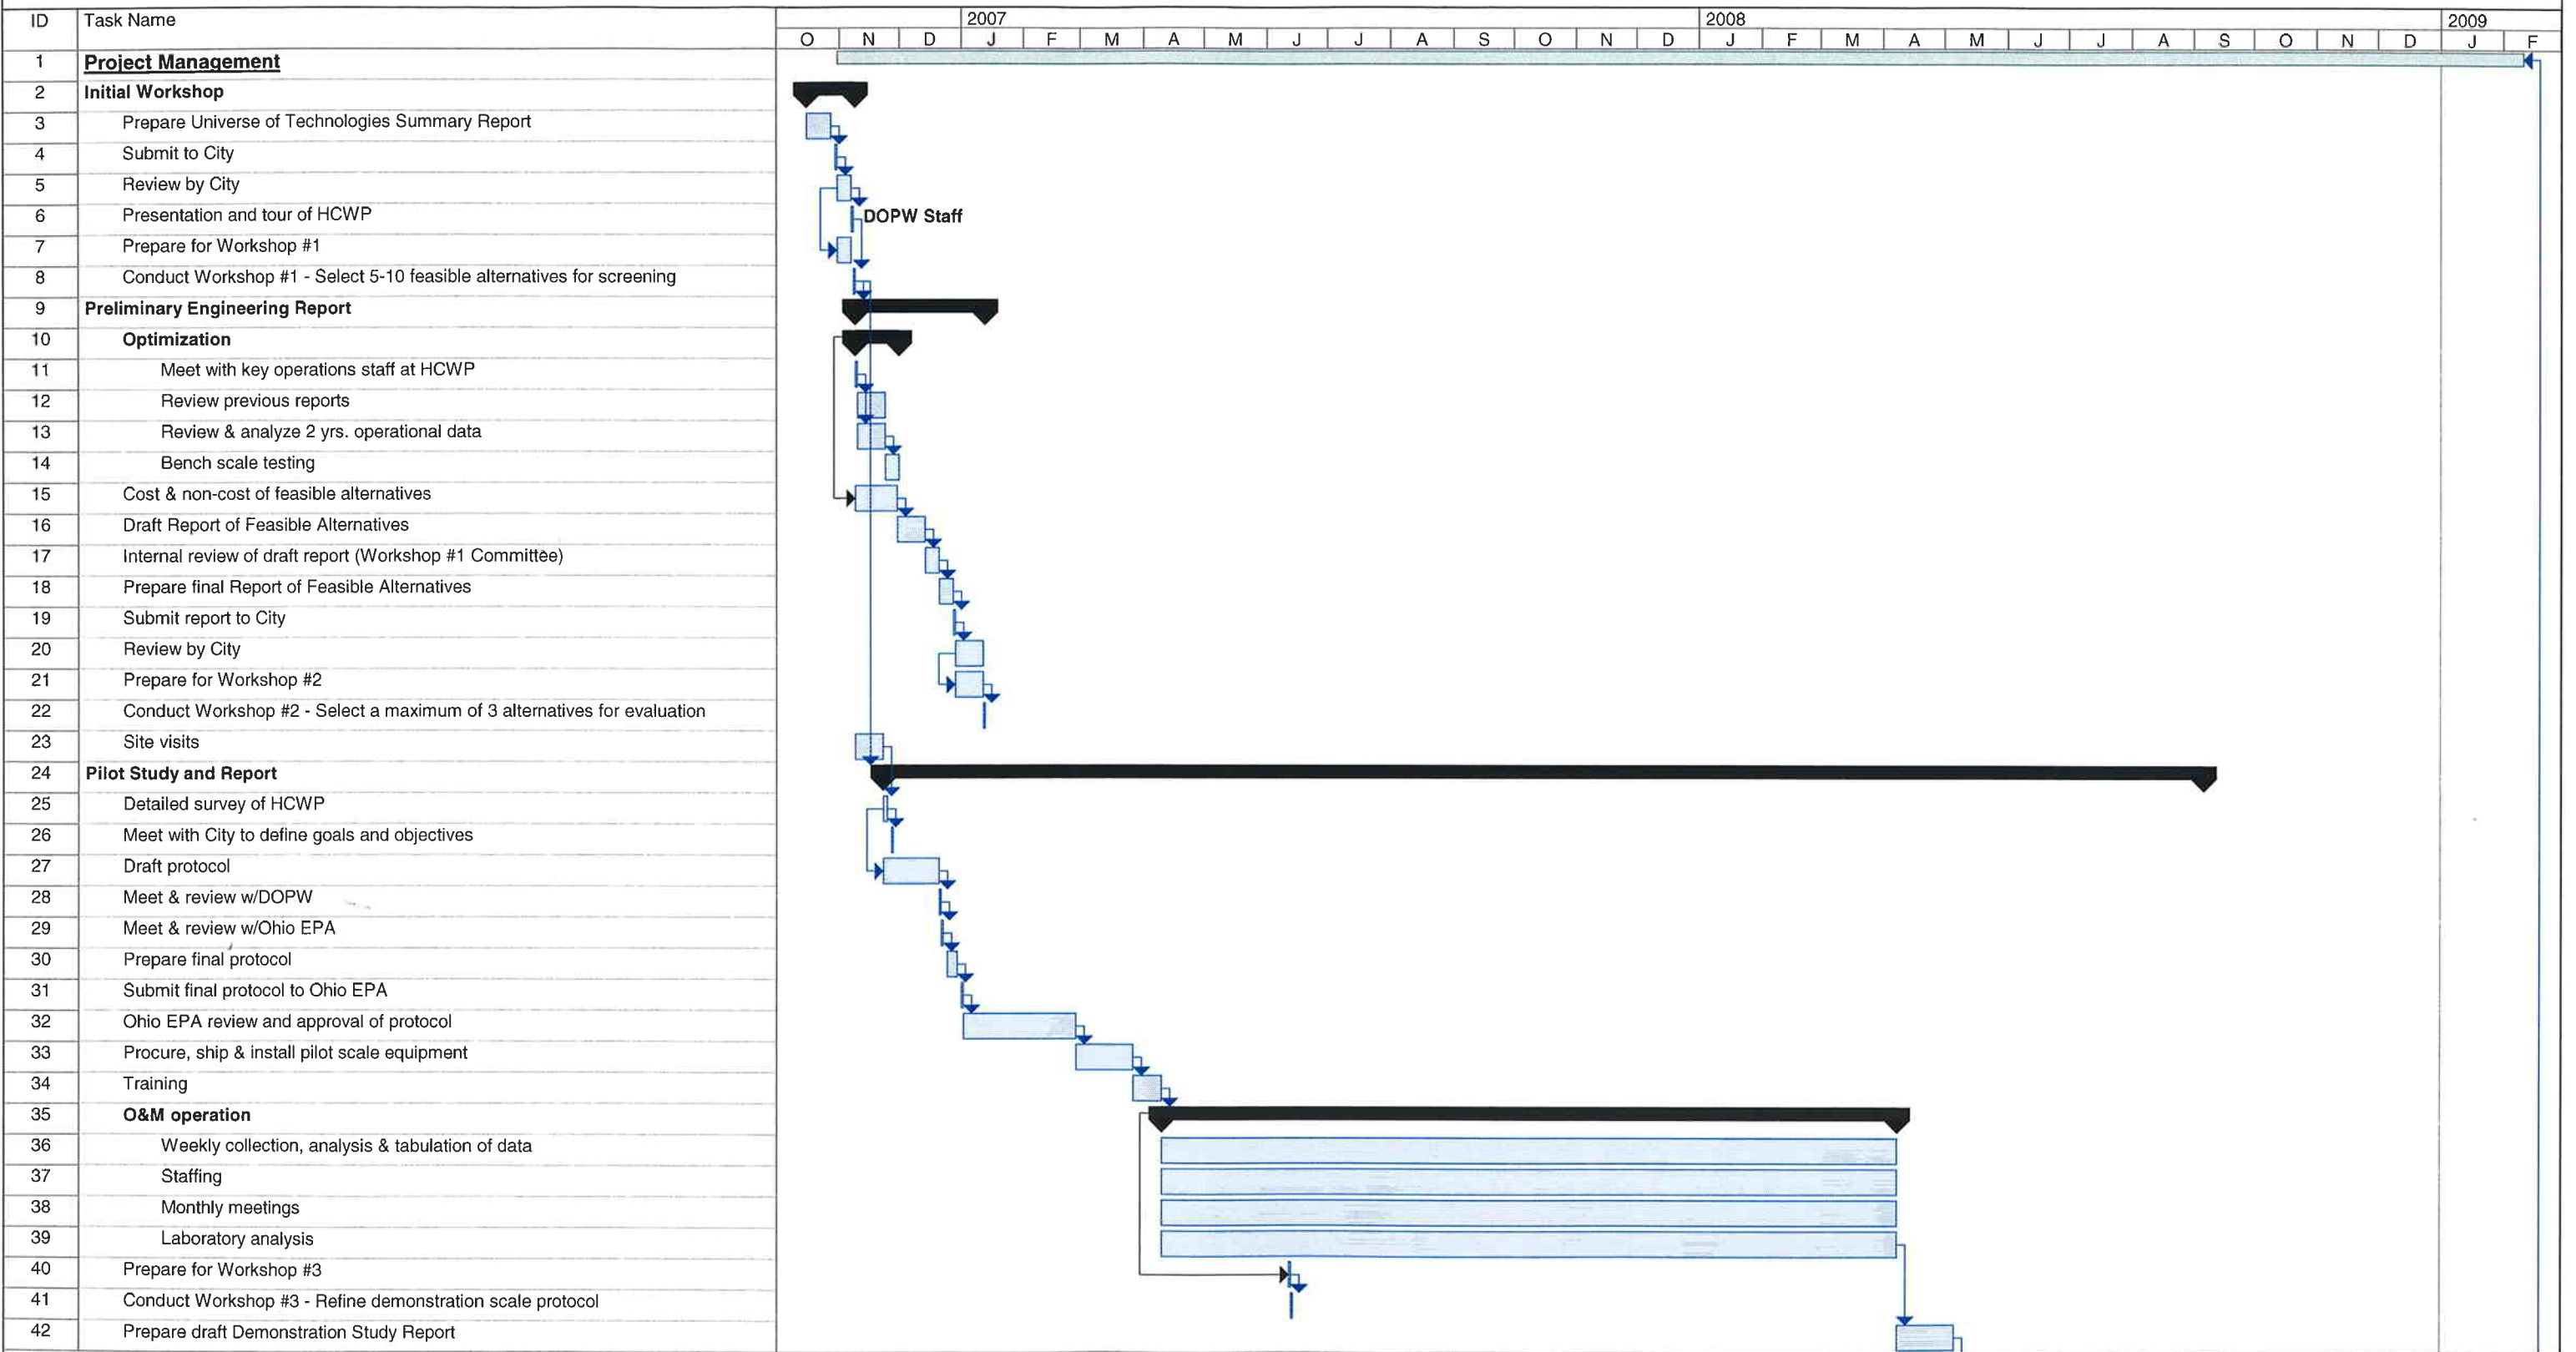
| ID | Task Name |
|---|---|
| 1 | Project Management |
| 2 | Initial Workshop |
| 3 | Prepare Universe of Technologies Summary Report |
| 4 | Submit to City |
| 5 | Review by City |
| 6 | Presentation and tour of HCWP |
| 7 | Prepare for Workshop #1 |
| 8 | Conduct Workshop #1 - Select 5-10 feasible alternatives for screening |
| 9 | Preliminary Engineering Report |
| 10 | Optimization |
| 11 | Meet with key operations staff at HCWP |
| 12 | Review previous reports |
| 13 | Review & analyze 2 yrs. operational data |
| 14 | Bench scale testing |
| 15 | Cost & non-cost of feasible alternatives |
| 16 | Draft Report of Feasible Alternatives |
| 17 | Internal review of draft report (Workshop #1 Committee) |
| 18 | Prepare final Report of Feasible Alternatives |
| 19 | Submit report to City |
| 20 | Review by City |
| 21 | Prepare for Workshop #2 |
| 22 | Conduct Workshop #2 - Select a maximum of 3 alternatives for evaluation |
| 23 | Site visits |
| 24 | Pilot Study and Report |
| 25 | Detailed survey of HCWP |
| 26 | Meet with City to define goals and objectives |
| 27 | Draft protocol |
| 28 | Meet & review w/DOPW |
| 29 | Meet & review w/Ohio EPA |
| 30 | Prepare final protocol |
| 31 | Submit final protocol to Ohio EPA |
| 32 | Ohio EPA review and approval of protocol |
| 33 | Procure, ship & install pilot scale equipment |
| 34 | Training |
| 35 | O&M operation |
| 36 | Weekly collection, analysis & tabulation of data |
| 37 | Staffing |
| 38 | Monthly meetings |
| 39 | Laboratory analysis |
| 40 | Prepare for Workshop #3 |
| 41 | Conduct Workshop #3 - Refine demonstration scale protocol |
| 42 | Prepare draft Demonstration Study Report |

2007 2008 2009
O N D J F M A M J J A S O N D J F M A M J J A S O N D J F

DOPW Staff